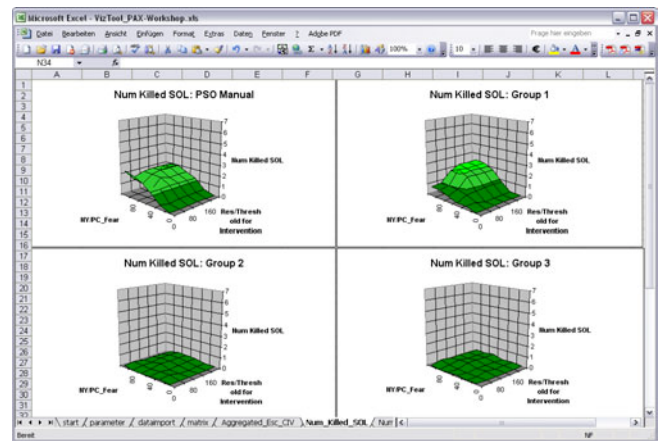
Microsoft Excel - VizTool_PAX-Workshop.xls

Datei Bearbeiten Ansicht Einfügen Format Extras Daten Fenster ? Adobe PDF

Frage hier eingeben

100%

10

N34

A B C D E F G H I J K L

Num Killed SOL: PSO Manual

7
6
5
4
3
2
1
0

Num Killed SOL

NY/PC_Fear

0
80
160

Res/Threshold for Intervention

Num Killed SOL: Group 1

7
6
5
4
3
2
1
0

Num Killed SOL

NY/PC_Fear

0
80
160

Res/Threshold for Intervention

Num Killed SOL: Group 2

7
6
5
4
3
2
1
0

Num Killed SOL

NY/PC_Fear

0
80
160

Res/Threshold for Intervention

Num Killed SOL: Group 3

7
6
5
4
3
2
1
0

Num Killed SOL

NY/PC_Fear

0
80
160

Res/Threshold for Intervention

start / parameter / dataimport / matrix / Aggregated_Esc_CIV / Num_Killed_SOL / Num

Bereit

NF